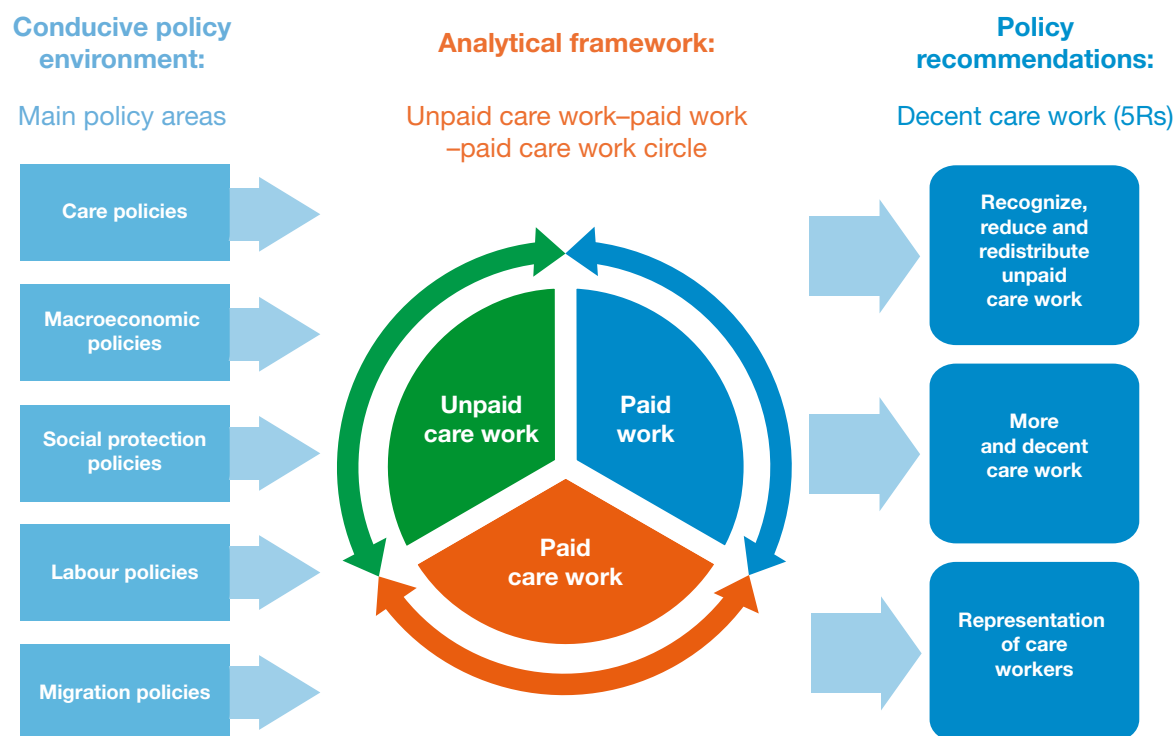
Conducive policy environment:

Main policy areas

Care policies

Macroeconomic policies

Social protection policies

Labour policies

Migration policies

Analytical framework:

Unpaid care work–paid work –paid care work circle

Unpaid care work

Paid work

Paid care work

Policy recommendations:

Decent care work (5Rs)

Recognize, reduce and redistribute unpaid care work

More and decent care work

Representation of care workers